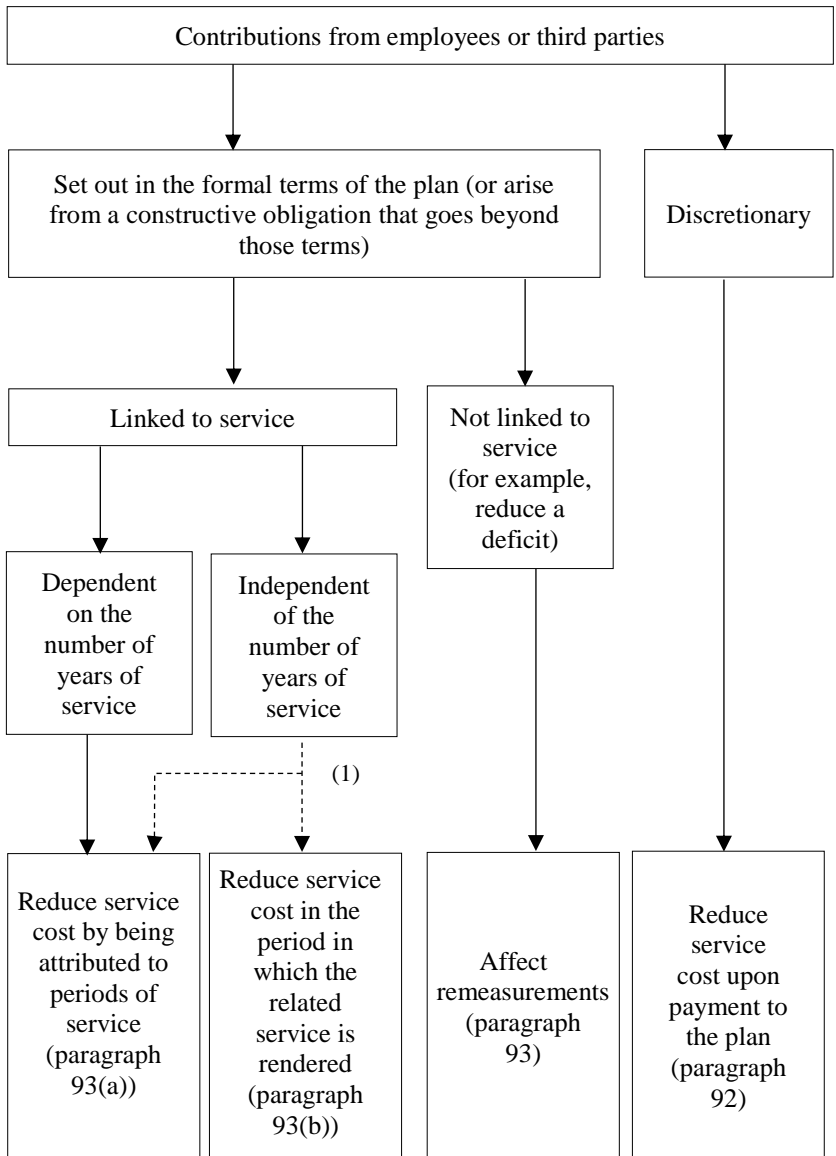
Contributions from employees or third parties

Set out in the formal terms of the plan (or arise from a constructive obligation that goes beyond those terms)

Discretionary

Linked to service

Not linked to service (for example, reduce a deficit)

Dependent on the number of years of service

Independent of the number of years of service

(1)

Reduce service cost by being attributed to periods of service (paragraph 93(a))

Reduce service cost in the period in which the related service is rendered (paragraph 93(b))

Affect remeasurements (paragraph 93)

Reduce service cost upon payment to the plan (paragraph 92)